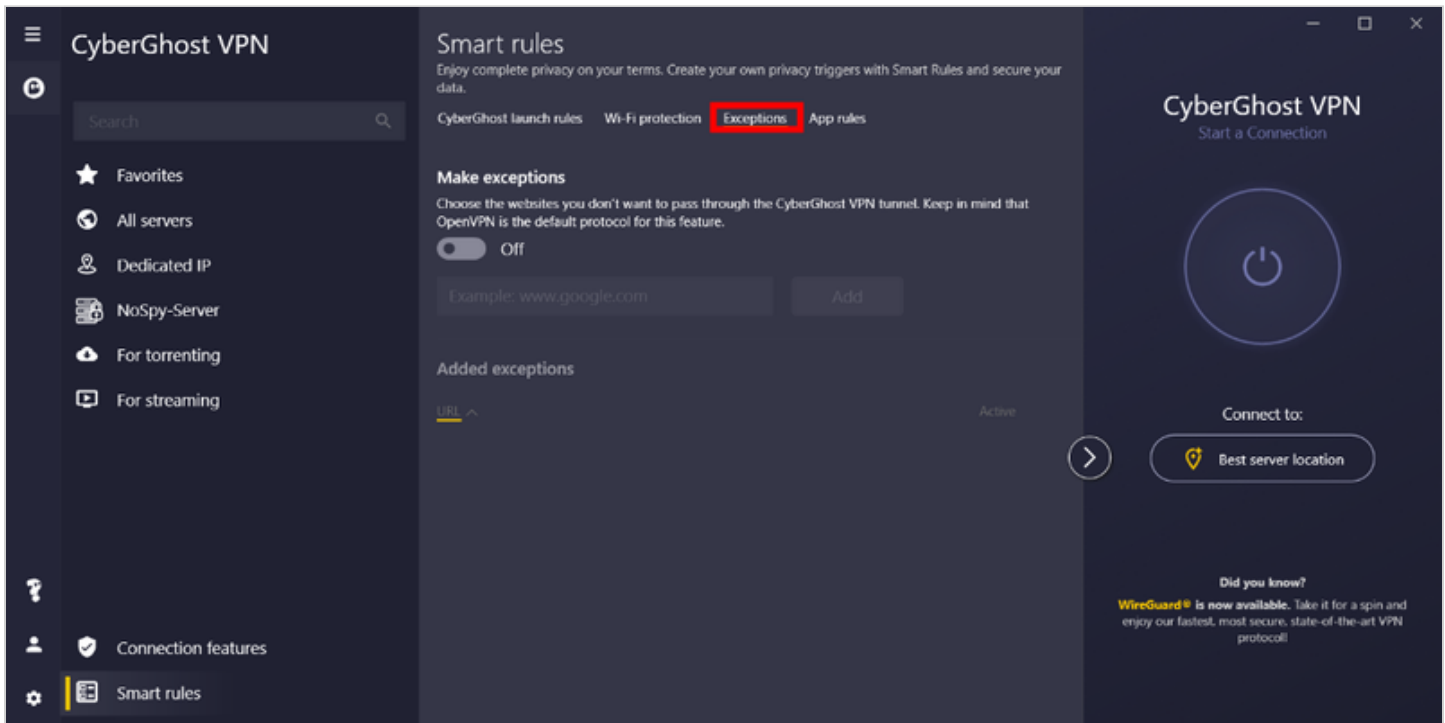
CyberGhost VPN

Search

Favorites

All servers

Dedicated IP

NoSpy-Server

For torrenting

For streaming

Connection features

Smart rules

Smart rules

Enjoy complete privacy on your terms. Create your own privacy triggers with Smart Rules and secure your data.

CyberGhost launch rules Wi-Fi protection Exceptions App rules

Make exceptions

Choose the websites you don't want to pass through the CyberGhost VPN tunnel. Keep in mind that OpenVPN is the default protocol for this feature.

Off

Example: www.google.com

Add

Added exceptions

URL

Active

CyberGhost VPN

Start a Connection

Connect to:

Best server location

Did you know?

WireGuard® is now available. Take it for a spin and enjoy our fastest, most secure, state-of-the-art VPN protocol!